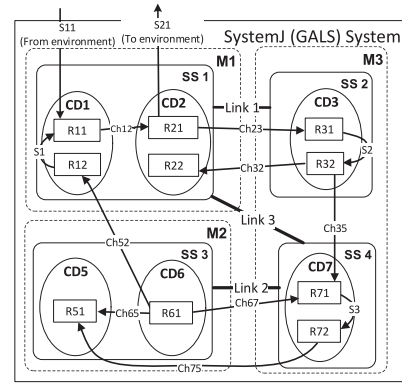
S11
(From environment)
S21
(To environment)
SystemJ (GALS) System
M1
SS 1
M3
SS 2
CD1
CD2
Link 1
CD3
R11
Ch12
R21
Ch23
R31
S1
R12
R22
Ch32
R32
S2
Link 3
Ch35
M2
Ch52
SS 3
SS 4
CD5
CD6
Link 2
CD7
Ch67
R51
Ch65
R61
R71
S3
R72
Ch75